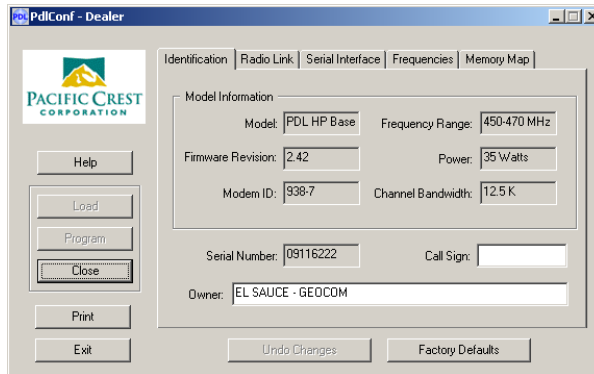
PDL PdlConf - Dealer

PACIFIC CREST CORPORATION

Help

Load

Program

Close

Print

Exit

Identification | Radio Link | Serial Interface | Frequencies | Memory Map

Model Information

Model: PDL HP Base

Frequency Range: 450-470 MHz

Firmware Revision: 2.42

Power: 35 Watts

Modem ID: 938-7

Channel Bandwidth: 12.5 K

Serial Number: 09116222

Call Sign:

Owner: EL SAUCE - GEOCOM

Undo Changes

Factory Defaults